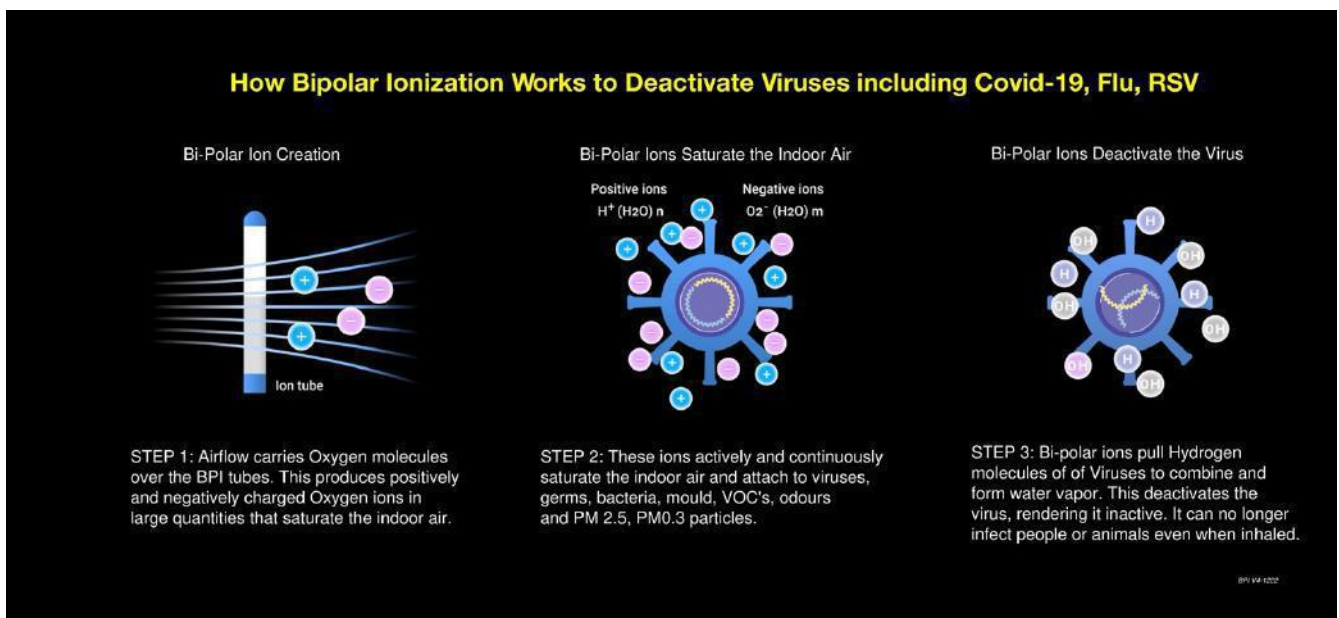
How Bipolar Ionization Works to Deactivate Viruses including Covid-19, Flu, RSV

Bi-Polar Ion Creation

Ion tube

STEP 1: Airflow carries Oxygen molecules over the BPI tubes. This produces positively and negatively charged Oxygen ions in large quantities that saturate the indoor air.

Bi-Polar Ions Saturate the Indoor Air

Positive ions
$H^+$ (H2O) n

Negative ions
$O2^-$ (H2O) m

STEP 2: These ions actively and continuously saturate the indoor air and attach to viruses, germs, bacteria, mould, VOC's, odours and PM 2.5, PM0.3 particles.

Bi-Polar Ions Deactivate the Virus

H H H H OH OH OH OH OH OH

STEP 3: Bi-polar ions pull Hydrogen molecules of of Viruses to combine and form water vapor. This deactivates the virus, rendering it inactive. It can no longer infect people or animals even when inhaled.

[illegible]